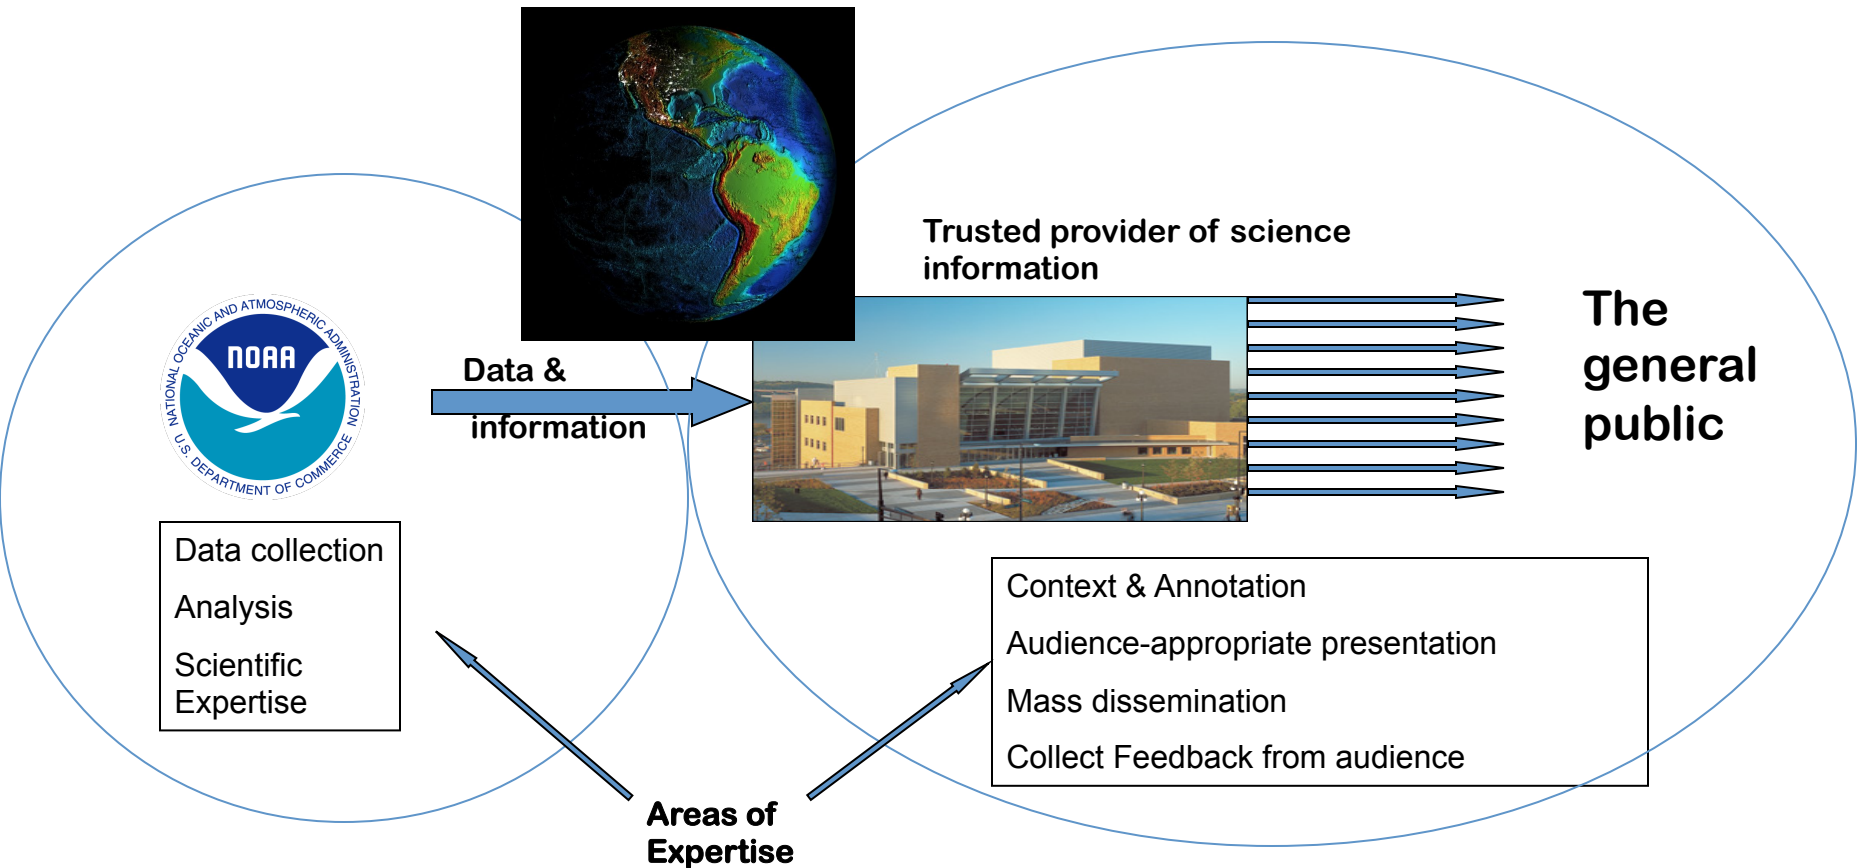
NATIONAL OCEANIC AND ATMOSPHERIC ADMINISTRATION
NOAA
U.S. DEPARTMENT OF COMMERCE

Data & information

Trusted provider of science information

The general public

Data collection

Analysis

Scientific Expertise

Context & Annotation

Audience-appropriate presentation

Mass dissemination

Collect Feedback from audience

Areas of Expertise